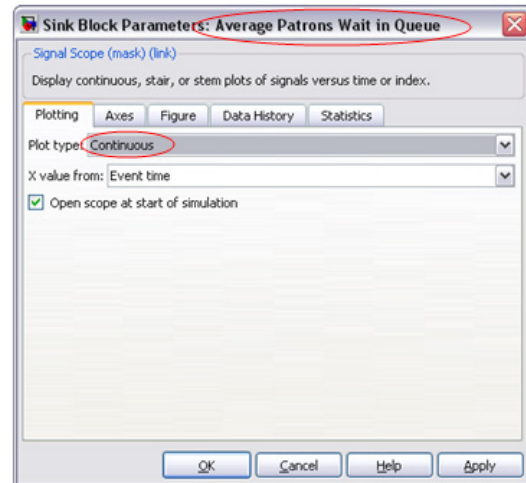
Sink Block Parameters: Average Patrons Wait in Queue

Signal Scope (mask) (link)

Display continuous, stair, or stem plots of signals versus time or index.

Plotting | Axes | Figure | Data History | Statistics

Plot type: Continuous

X value from: Event time

Open scope at start of simulation

OK | Cancel | Help | Apply